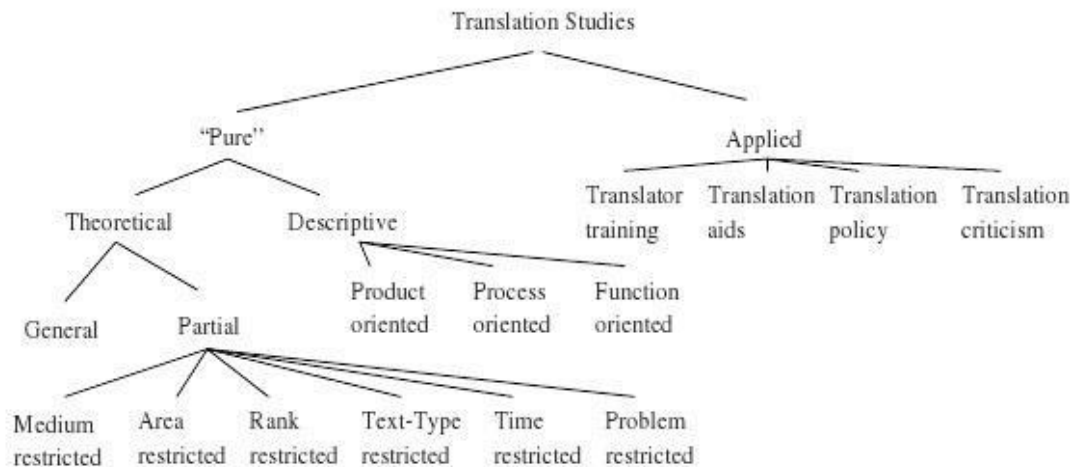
Translation Studies

"Pure"

Applied

Translator training

Translation aids

Translation policy

Translation criticism

Theoretical

Descriptive

General

Partial

Product oriented

Process oriented

Function oriented

Medium restricted

Area restricted

Rank restricted

Text-Type restricted

Time restricted

Problem restricted